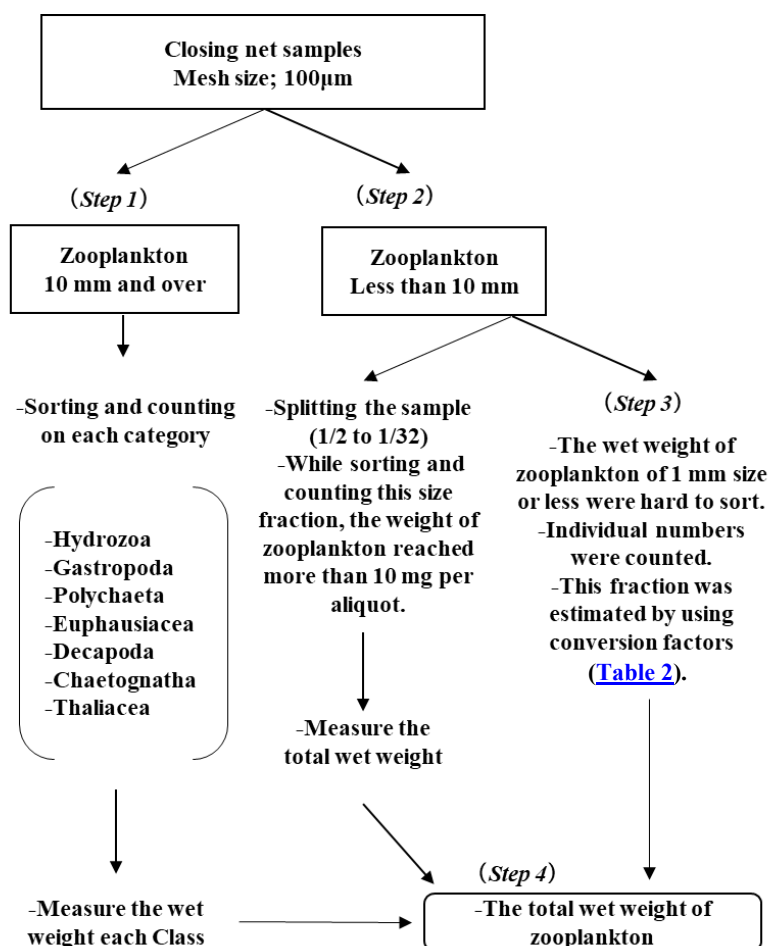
Closing net samples
Mesh size; 100μm

(Step 1)

Zooplankton
10 mm and over

-Sorting and counting on each category

-Hydrozoa
-Gastropoda
-Polychaeta
-Euphausiacea
-Decapoda
-Chaetognatha
-Thaliacea

-Measure the wet weight each Class

(Step 2)

Zooplankton
Less than 10 mm

-Splitting the sample (1/2 to 1/32)
-While sorting and counting this size fraction, the weight of zooplankton reached more than 10 mg per aliquot.

-Measure the total wet weight

(Step 3)

-The wet weight of zooplankton of 1 mm size or less were hard to sort.
-Individual numbers were counted.
-This fraction was estimated by using conversion factors (Table 2).

(Step 4)

-The total wet weight of zooplankton